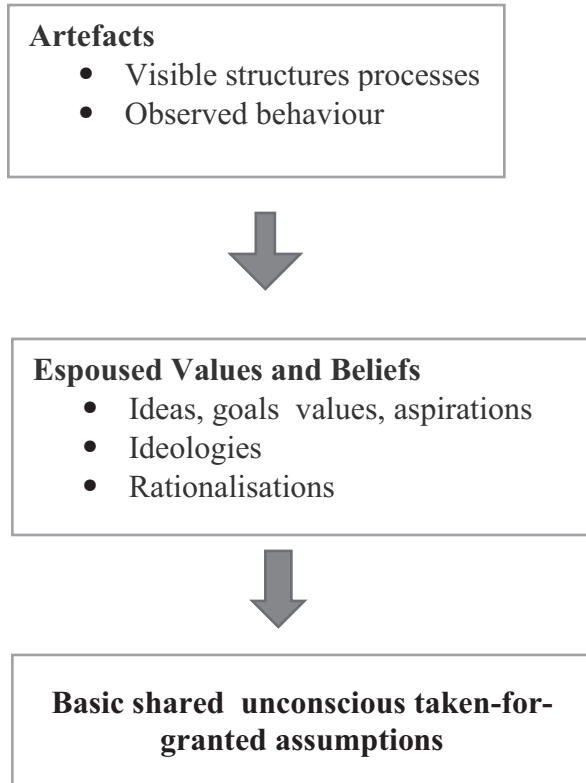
**Artefacts**
- Visible structures processes
- Observed behaviour

**Espoused Values and Beliefs**
- Ideas, goals values, aspirations
- Ideologies
- Rationalisations

**Basic shared unconscious taken-for-granted assumptions**